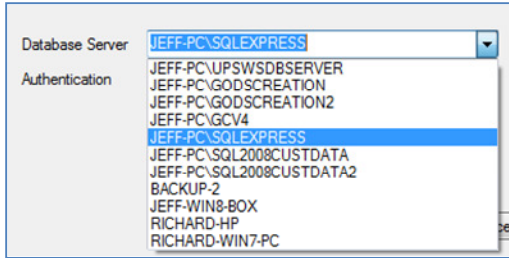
Database Server
JEFF-PC\SQLEXPRESS
Authentication
JEFF-PC\UPSWSDBSERVER
JEFF-PC\GODSCREATION
JEFF-PC\GODSCREATION2
JEFF-PC\GCV4
JEFF-PC\SQLEXPRESS
JEFF-PC\SQL2008CUSTDATA
JEFF-PC\SQL2008CUSTDATA2
BACKUP-2
JEFF-WIN8-BOX
RICHARD-HP
RICHARD-WIN7-PC